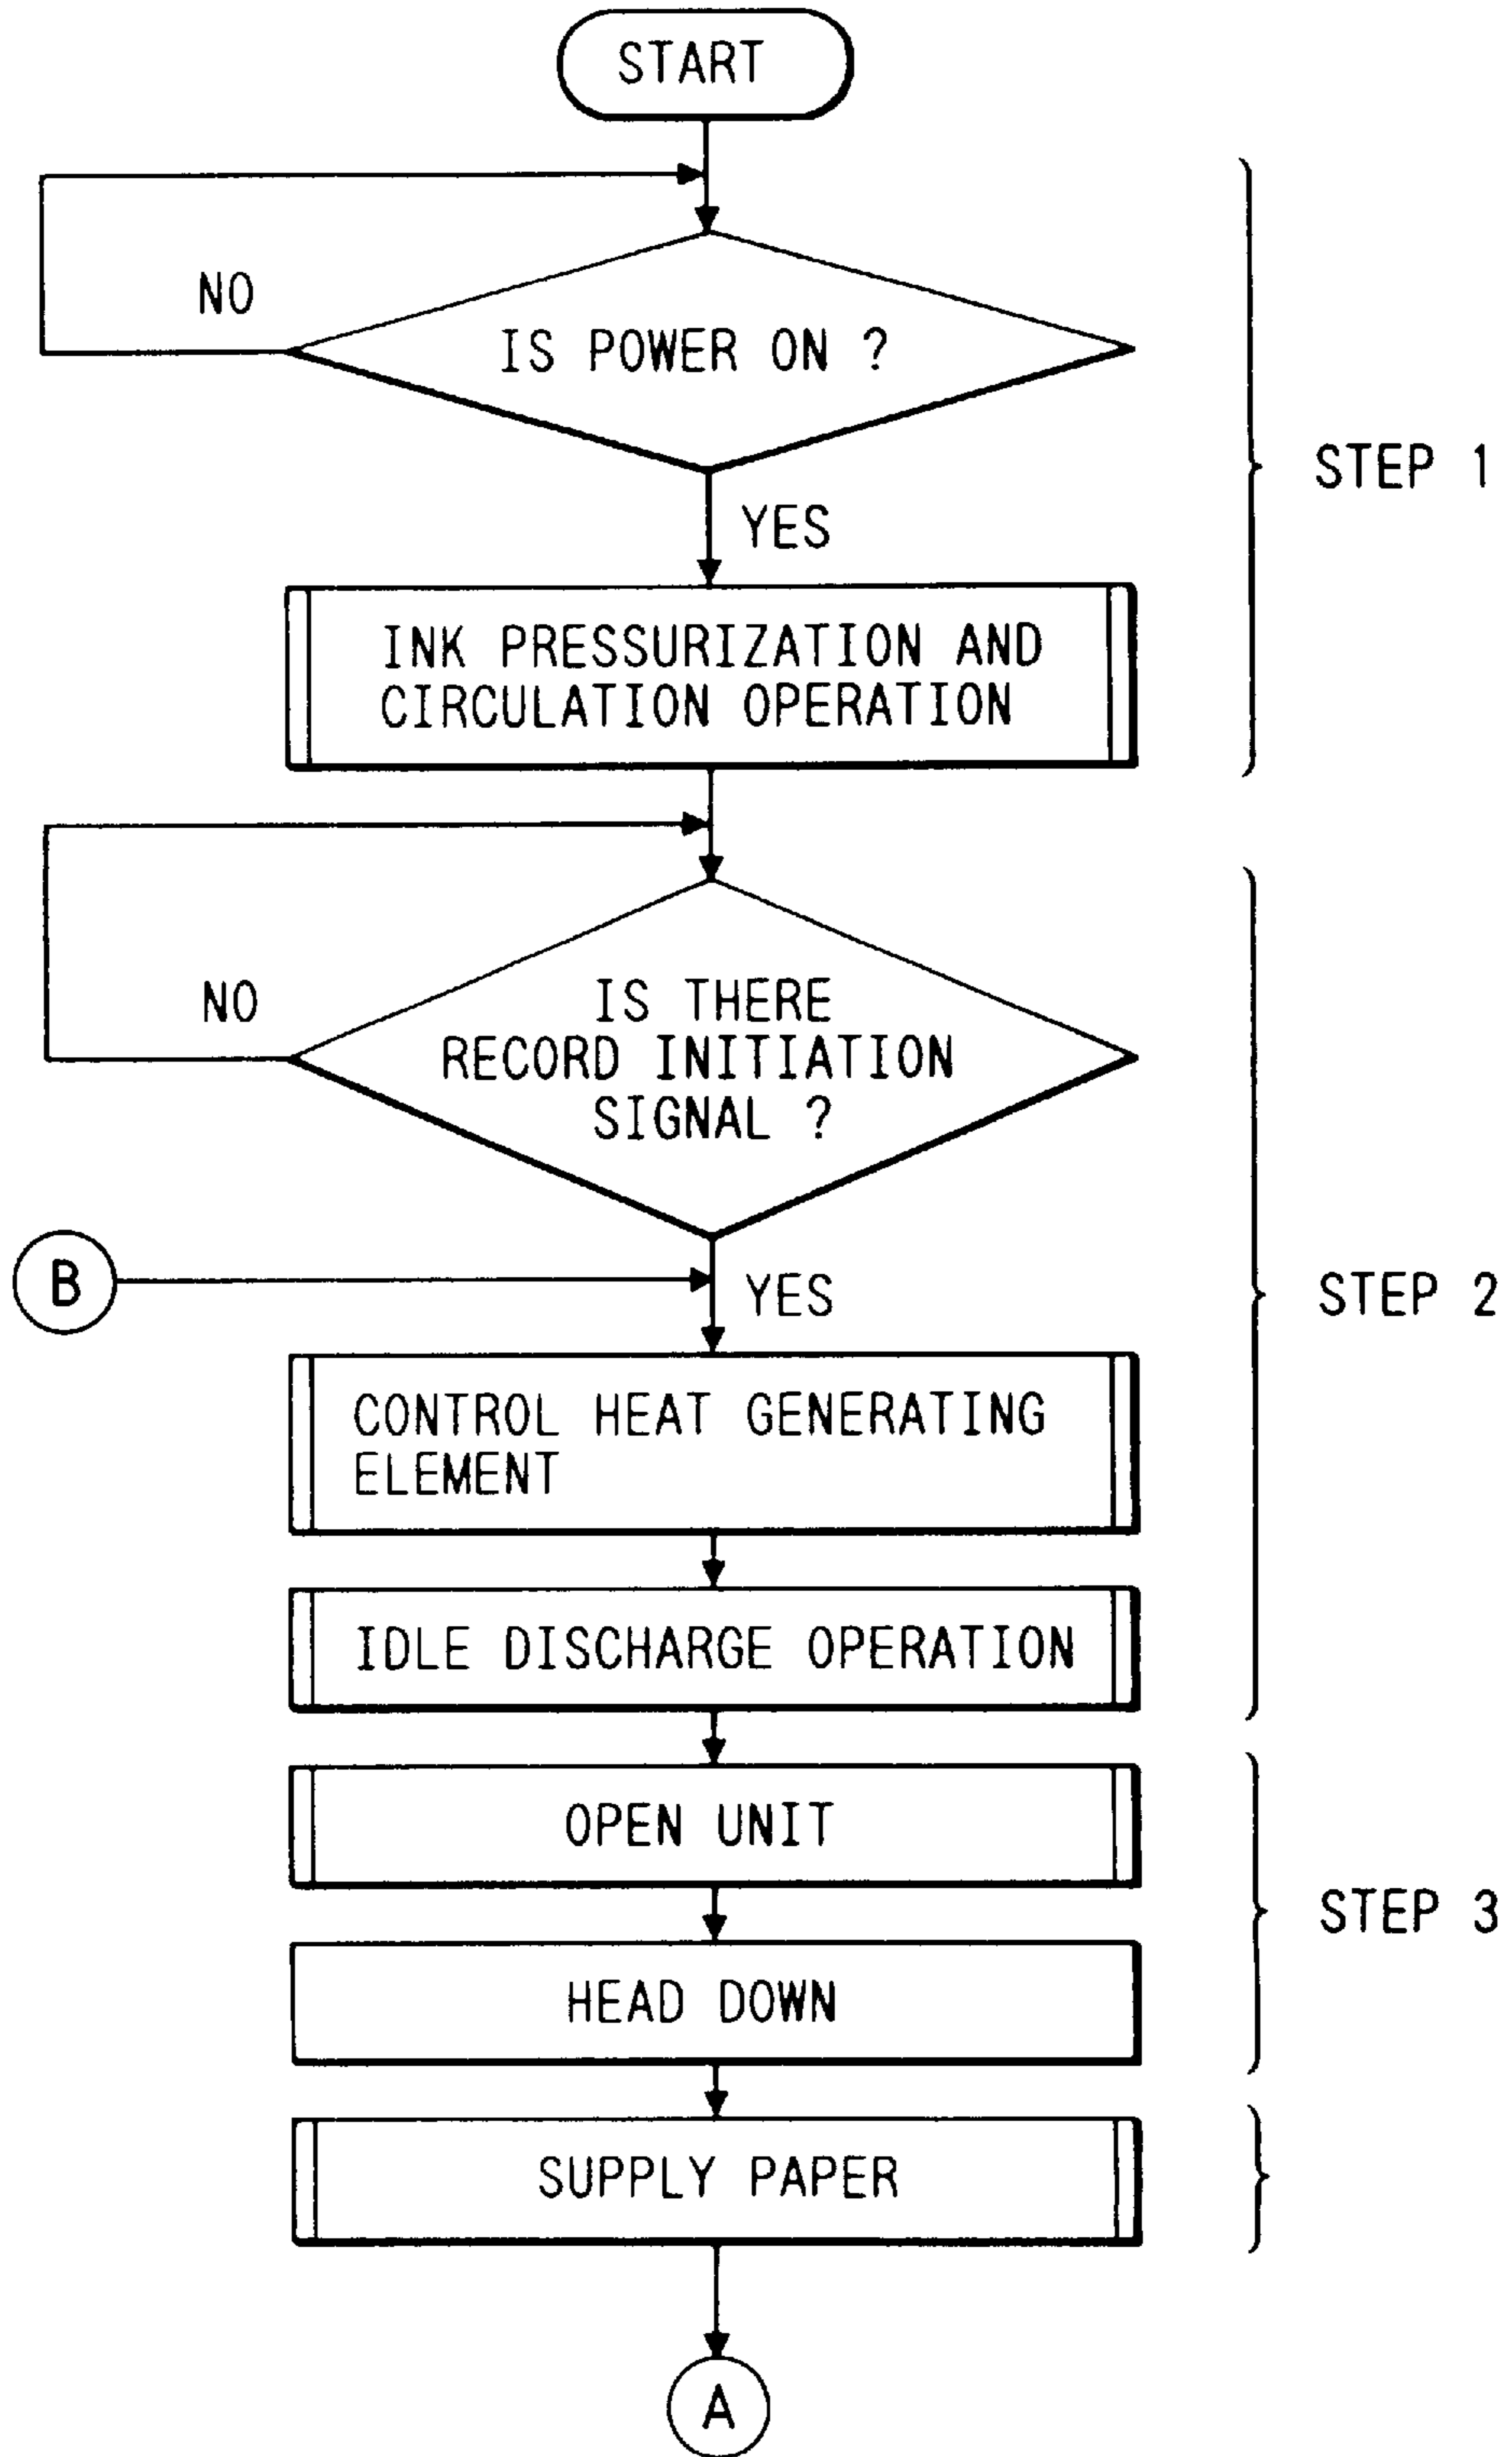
START

NO

IS POWER ON ?

YES

INK PRESSURIZATION AND CIRCULATION OPERATION

STEP 1

NO

IS THERE RECORD INITIATION SIGNAL ?

B

YES

CONTROL HEAT GENERATING ELEMENT

IDLE DISCHARGE OPERATION

STEP 2

OPEN UNIT

HEAD DOWN

STEP 3

SUPPLY PAPER

A